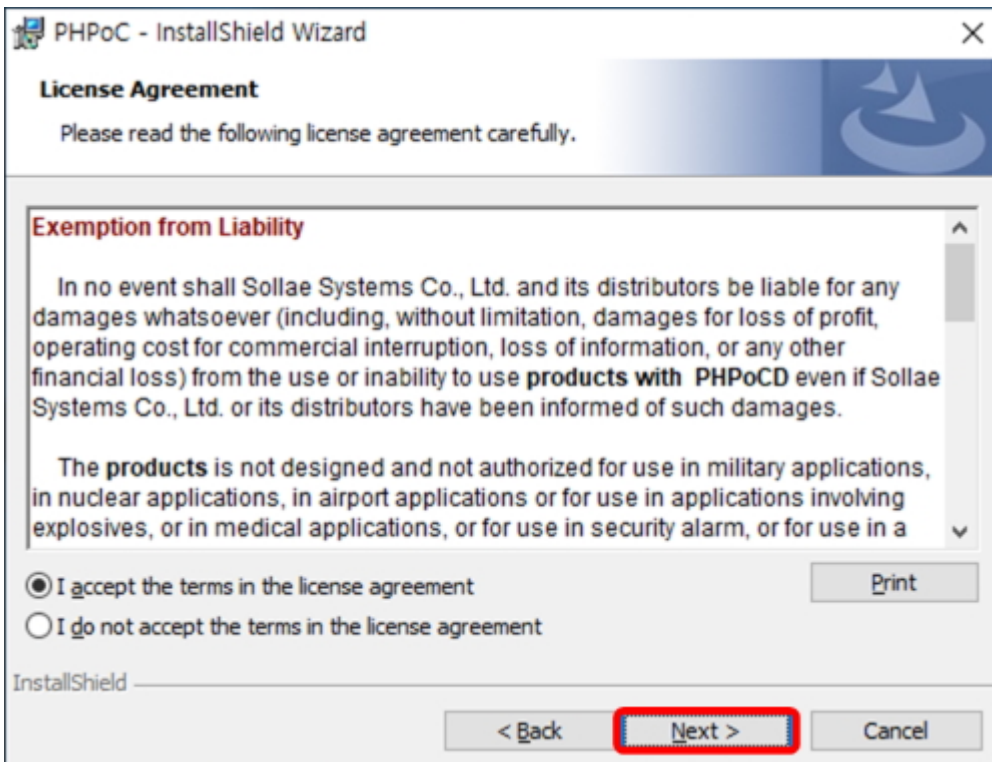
PHPoC - InstallShield Wizard

License Agreement

Please read the following license agreement carefully.

Exemption from Liability

In no event shall Sollae Systems Co., Ltd. and its distributors be liable for any damages whatsoever (including, without limitation, damages for loss of profit, operating cost for commercial interruption, loss of information, or any other financial loss) from the use or inability to use products with PHPoCD even if Sollae Systems Co., Ltd. or its distributors have been informed of such damages.

The products is not designed and not authorized for use in military applications, in nuclear applications, in airport applications or for use in applications involving explosives, or in medical applications, or for use in security alarm, or for use in a

I accept the terms in the license agreement

I do not accept the terms in the license agreement

Print

InstallShield

< Back

Next >

Cancel